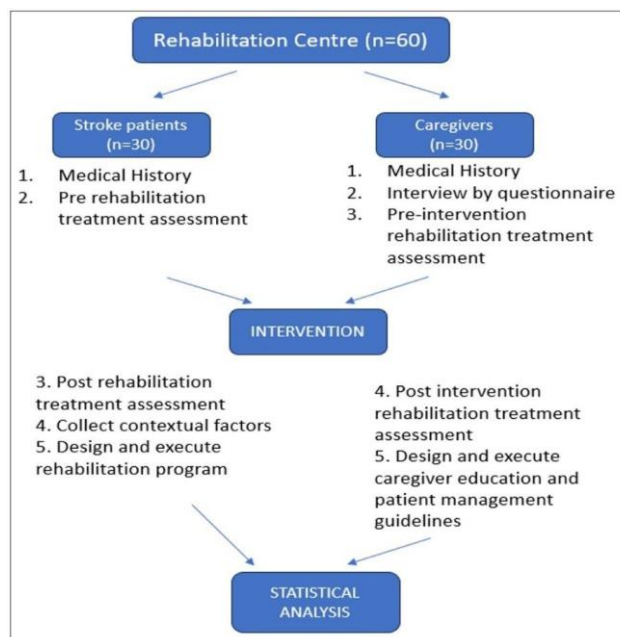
Rehabilitation Centre (n=60)

Stroke patients (n=30)

1. Medical History
2. Pre rehabilitation treatment assessment

Caregivers (n=30)

1. Medical History
2. Interview by questionnaire
3. Pre-intervention rehabilitation treatment assessment

INTERVENTION

3. Post rehabilitation treatment assessment
4. Collect contextual factors
5. Design and execute rehabilitation program

4. Post intervention rehabilitation treatment assessment
5. Design and execute caregiver education and patient management guidelines

STATISTICAL ANALYSIS